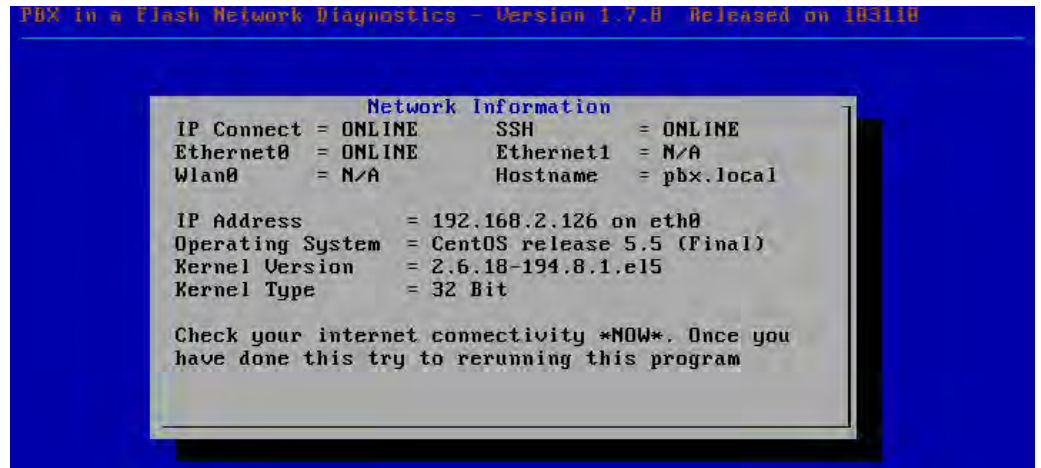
PBX in a Flash Network Diagnostics - Version 1.7.8 Released on 183118

Network Information

IP Connect = ONLINE SSH = ONLINE
Ethernet0 = ONLINE Ethernet1 = N/A
Wlan0 = N/A Hostname = pbx.local

IP Address = 192.168.2.126 on eth0
Operating System = CentOS release 5.5 (Final)
Kernel Version = 2.6.18-194.8.1.el5
Kernel Type = 32 Bit

Check your internet connectivity *NOW*. Once you have done this try to rerunning this program